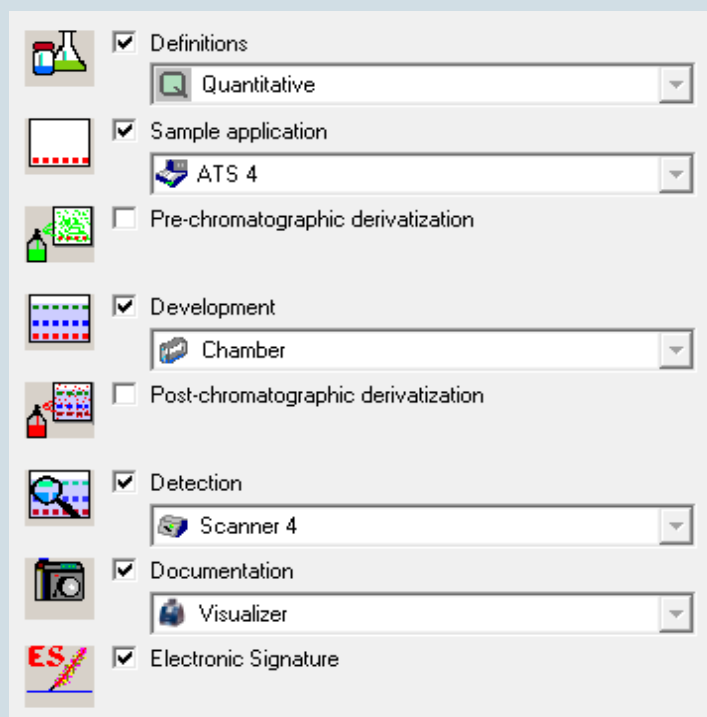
Definitions
Quantitative
Sample application
ATS 4
Pre-chromatographic derivatization
Development
Chamber
Post-chromatographic derivatization
Detection
Scanner 4
Documentation
Visualizer
ES
Electronic Signature